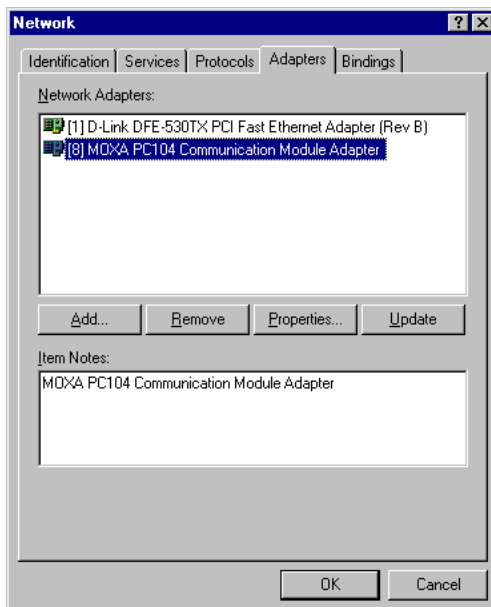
Network

? X

Identification | Services | Protocols | Adapters | Bindings

Network Adapters:

[1] D-Link DFE-530TX PCI Fast Ethernet Adapter (Rev B)
[8] MOXA PC104 Communication Module Adapter

Add... | Remove | Properties... | Update

Item Notes:

MOXA PC104 Communication Module Adapter

OK | Cancel